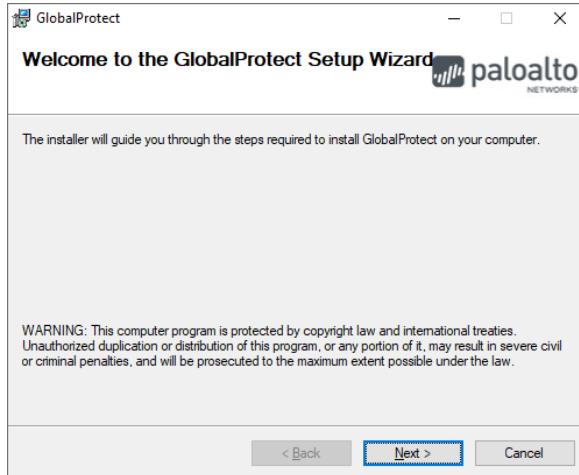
GlobalProtect

Welcome to the GlobalProtect Setup Wizard

paloalto NETWORKS

The installer will guide you through the steps required to install GlobalProtect on your computer.

WARNING: This computer program is protected by copyright law and international treaties. Unauthorized duplication or distribution of this program, or any portion of it, may result in severe civil or criminal penalties, and will be prosecuted to the maximum extent possible under the law.

< Back
Next >
Cancel